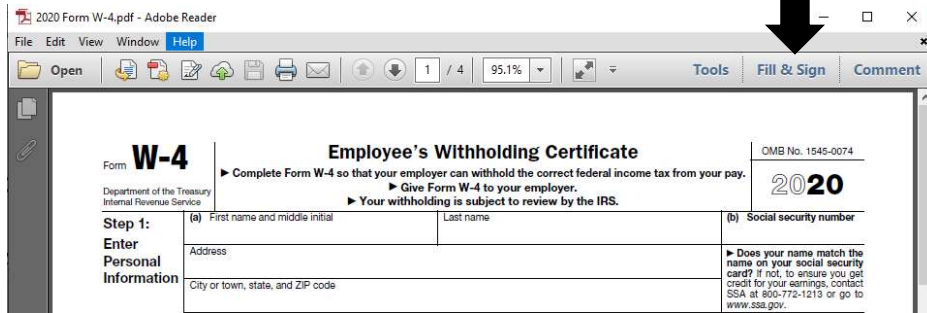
2020 Form W-4.pdf - Adobe Reader

File Edit View Window Help

Open 1 / 4 95.1% Tools Fill & Sign Comment

Form W-4
Department of the Treasury Internal Revenue Service

Employee's Withholding Certificate

► Complete Form W-4 so that your employer can withhold the correct federal income tax from your pay.
► Give Form W-4 to your employer.
► Your withholding is subject to review by the IRS.

OMB No. 1545-0074

2020

Step 1: Enter Personal Information

(a) First name and middle initial

Last name

(b) Social security number

Address

City or town, state, and ZIP code

► Does your name match the name on your social security card? If not, to ensure you get credit for your earnings, contact SSA at 800-772-1213 or go to www.ssa.gov.